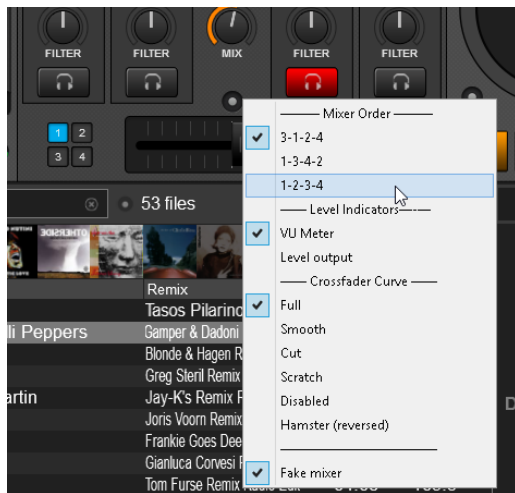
FILTER
FILTER
MIX
FILTER
FILTER

1 2
3 4

53 files

Remix
Tasos Pilarino
li Peppers
Gamper & Dadoni
Blonde & Hagen R
Greg Steril Remix
artin
Jay-K's Remix F
Joris Voorn Remix
Frankie Goes Dee
Gianluca Corvesi F
Tom Furse Remix

——— Mixer Order ———
3-1-2-4
1-3-4-2
1-2-3-4
——— Level Indicators ———
VU Meter
Level output
——— Crossfader Curve ———
Full
Smooth
Cut
Scratch
Disabled
Hamster (reversed)
Fake mixer